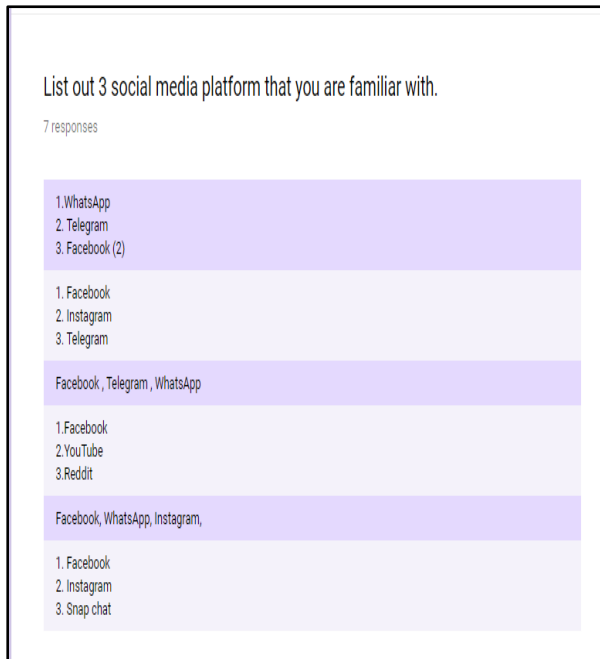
List out 3 social media platform that you are familiar with.

7 responses

1.WhatsApp
2. Telegram
3. Facebook (2)

1. Facebook
2. Instagram
3. Telegram

Facebook , Telegram , WhatsApp

1.Facebook
2.YouTube
3.Reddit

Facebook, WhatsApp, Instagram,

1. Facebook
2. Instagram
3. Snap chat